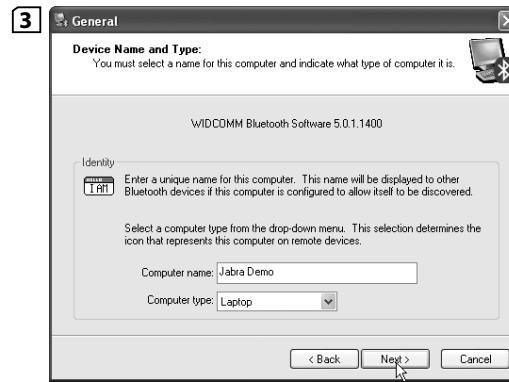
3

General

Device Name and Type:
You must select a name for this computer and indicate what type of computer it is.

WIDCOMM Bluetooth Software 5.0.1.1400

Identity

I AM

Enter a unique name for this computer. This name will be displayed to other Bluetooth devices if this computer is configured to allow itself to be discovered.

Select a computer type from the drop-down menu. This selection determines the icon that represents this computer on remote devices.

Computer name: Jabra Demo

Computer type: Laptop

< Back | Next > | Cancel